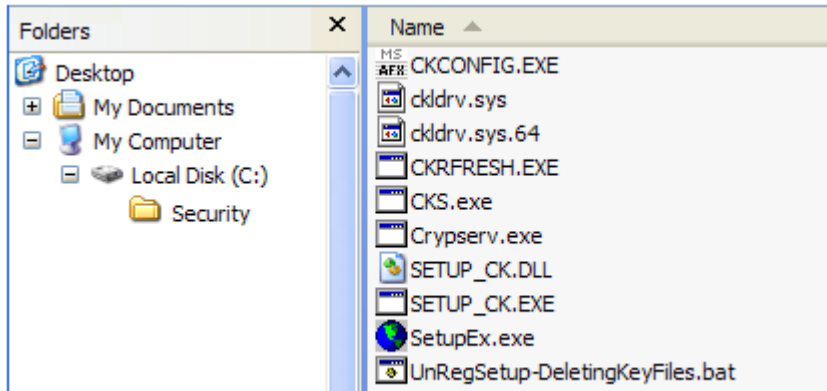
Folders ×

Desktop
My Documents
My Computer
Local Disk (C:)
Security

Name

MS AFX CKCONFIG.EXE
ckldrv.sys
ckldrv.sys.64
CKRFRESH.EXE
CKS.exe
Crypserv.exe
SETUP_CK.DLL
SETUP_CK.EXE
SetupEx.exe
UnRegSetup-DeletingKeyFiles.bat